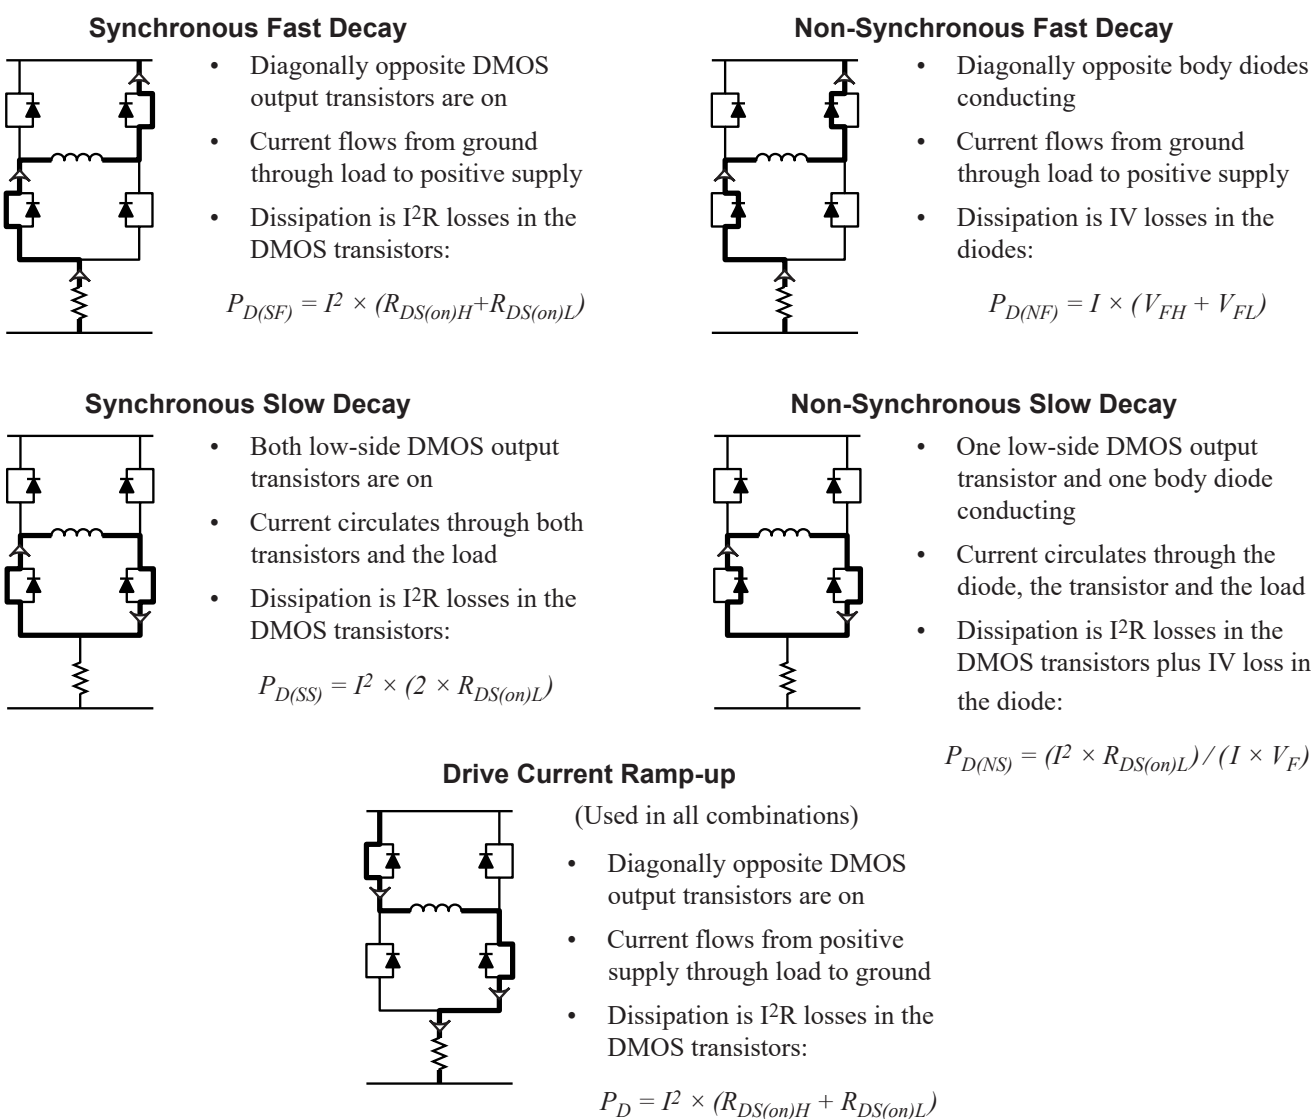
**Synchronous Fast Decay**

- Diagonally opposite DMOS output transistors are on
- Current flows from ground through load to positive supply
- Dissipation is I²R losses in the DMOS transistors:

$P_{D(SF)} = I^2 \times (R_{DS(on)H}+R_{DS(on)L})$

**Non-Synchronous Fast Decay**

- Diagonally opposite body diodes conducting
- Current flows from ground through load to positive supply
- Dissipation is IV losses in the diodes:

$P_{D(NF)} = I \times (V_{FH} + V_{FL})$

**Synchronous Slow Decay**

- Both low-side DMOS output transistors are on
- Current circulates through both transistors and the load
- Dissipation is I²R losses in the DMOS transistors:

$P_{D(SS)} = I^2 \times (2 \times R_{DS(on)L})$

**Non-Synchronous Slow Decay**

- One low-side DMOS output transistor and one body diode conducting
- Current circulates through the diode, the transistor and the load
- Dissipation is I²R losses in the DMOS transistors plus IV loss in the diode:

$P_{D(NS)} = (I^2 \times R_{DS(on)L}) / (I \times V_F)$

**Drive Current Ramp-up**

(Used in all combinations)

- Diagonally opposite DMOS output transistors are on
- Current flows from positive supply through load to ground
- Dissipation is I²R losses in the DMOS transistors:

$P_D = I^2 \times (R_{DS(on)H} + R_{DS(on)L})$